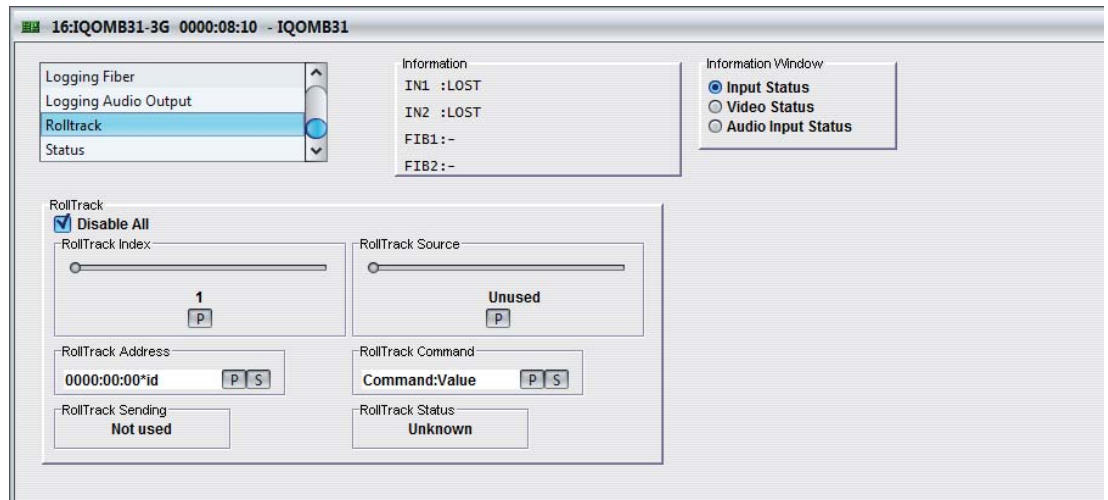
16:IQOMB31-3G 0000:08:10 - IQOMB31

Logging Fiber
Logging Audio Output
Rolltrack
Status

Information
IN1 :LOST
IN2 :LOST
FIB1:-
FIB2:-

Information Window
Input Status
Video Status
Audio Input Status

RollTrack
Disable All

RollTrack Index
1
P

RollTrack Source
Unused
P

RollTrack Address
0000:00:00*id
P S

RollTrack Command
Command:Value
P S

RollTrack Sending
Not used

RollTrack Status
Unknown